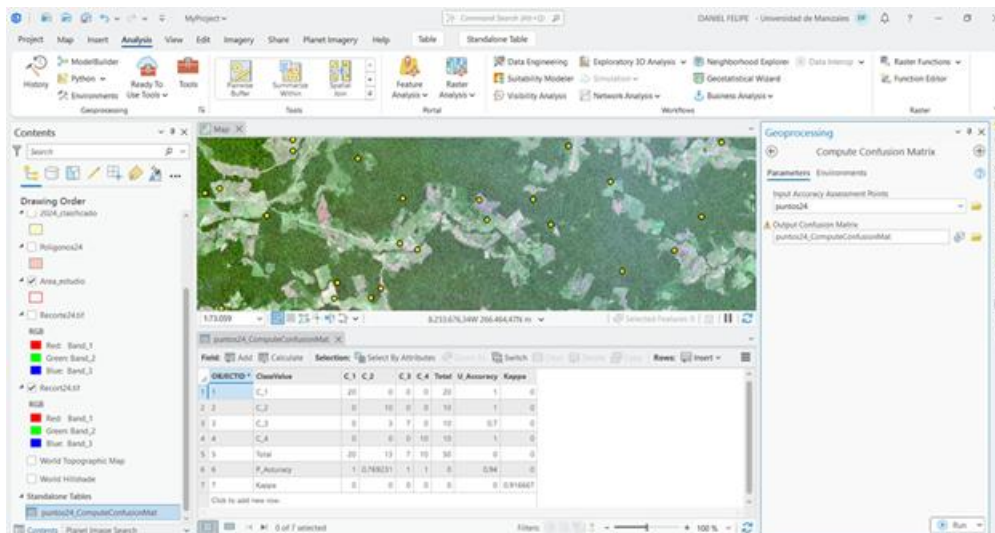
MyProject

Command Search (Alt+Q)

DANIEL FELIPE · Universidad de Manizales

Project Map Insert Analysis View Edit Imagery Share Planet Imagery Help Table Standalone Table

History ModelBuilder Python Environments Ready To Use Tools Tools Geoprocessing

Pairwise Buffer Summarize Within Spatial Join Tools

Feature Analysis Raster Analysis Portal

Data Engineering Suitability Modeler Visibility Analysis Exploratory 3D Analysis Simulation Network Analysis Neighborhood Explorer Data Interop Geostatistical Wizard Business Analysis Workflows

Raster Functions Function Editor Raster

Contents

Search

Drawing Order

2024_clasificado

Poligonos24

Area_estudio

Recorte24.tif

RGB

Red: Band_1

Green: Band_2

Blue: Band_3

Recort24.tif

RGB

Red: Band_1

Green: Band_2

Blue: Band_3

World Topographic Map

World Hillshade

Standalone Tables

puntos24_ComputeConfusionMat

Contents Planet Image Search

Map

1:73,059

8,233,676.34W 266,464.47N m

Selected Features: 0

puntos24_ComputeConfusionMat

Field: Add Calculate Selection: Select By Attributes Switch Rows: Insert

| OBJECTID * | ClassValue | C_1 | C_2 | C_3 | C_4 | Total | U_Accuracy | Kappa |
|---|---|---|---|---|---|---|---|---|
| 1 | C_1 | 20 | 0 | 0 | 0 | 20 | 1 | 0 |
| 2 | C_2 | 0 | 10 | 0 | 0 | 10 | 1 | 0 |
| 3 | C_3 | 0 | 3 | 7 | 0 | 10 | 0.7 | 0 |
| 4 | C_4 | 0 | 0 | 0 | 10 | 10 | 1 | 0 |
| 5 | Total | 20 | 13 | 7 | 10 | 50 | 0 | 0 |
| 6 | P_Accuracy | 1 | 0.769231 | 1 | 1 | 0 | 0.94 | 0 |
| 7 | Kappa | 0 | 0 | 0 | 0 | 0 | 0 | 0.916667 |

Click to add new row.

0 of 7 selected

Filters: 100 %

Geoprocessing

Compute Confusion Matrix

Parameters Environments

Input Accuracy Assessment Points

puntos24

Output Confusion Matrix

puntos24_ComputeConfusionMat

Run